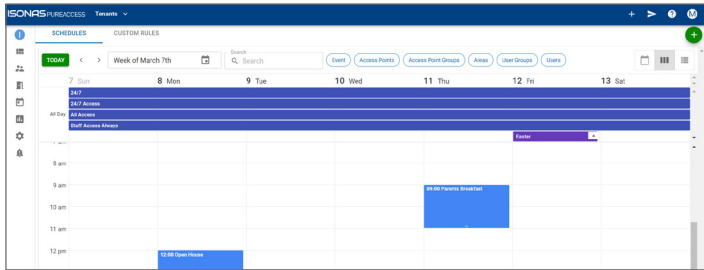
ISONAS PUREACCESS Tenants

SCHEDULES CUSTOM RULES

TODAY Week of March 7th

Search

Event Access Points Access Point Groups Areas User Groups Users

7 Sun 8 Mon 9 Tue 10 Wed 11 Thu 12 Fri 13 Sat

24/7
24/7 Access
All Day All Access
Staff Access Always
Easter

8 am
9 am 09:00 Parents Breakfast
10 am
11 am
12 pm 12:00 Open House